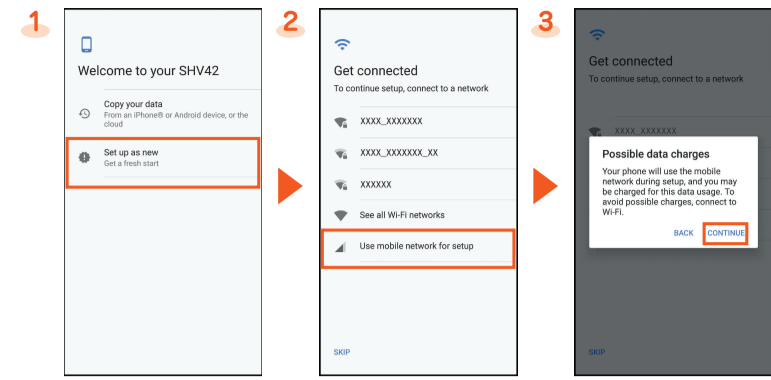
1

Welcome to your SHV42

Copy your data
From an iPhone® or Android device, or the cloud

Set up as new
Get a fresh start

2

Get connected
To continue setup, connect to a network

XXXX_XXXXXXX

XXXX_XXXXXXX_XX

XXXXXX

See all Wi-Fi networks

Use mobile network for setup

SKIP

3

Get connected
To continue setup, connect to a network

XXXX_XXXXXXX

Possible data charges
Your phone will use the mobile network during setup, and you may be charged for this data usage. To avoid possible charges, connect to Wi-Fi.

BACK CONTINUE

SKIP